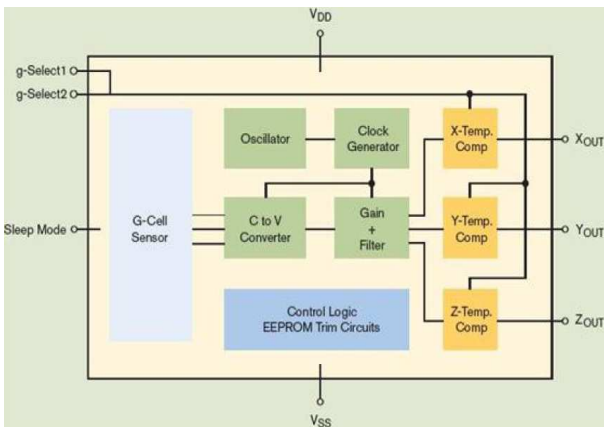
$V_{DD}$

g-Select1
g-Select2

Oscillator

Clock Generator

X-Temp. Comp

$X_{OUT}$

Sleep Mode

G-Cell Sensor

C to V Converter

Gain + Filter

Y-Temp. Comp

$Y_{OUT}$

Control Logic EEPROM Trim Circuits

Z-Temp. Comp

$Z_{OUT}$

$V_{SS}$